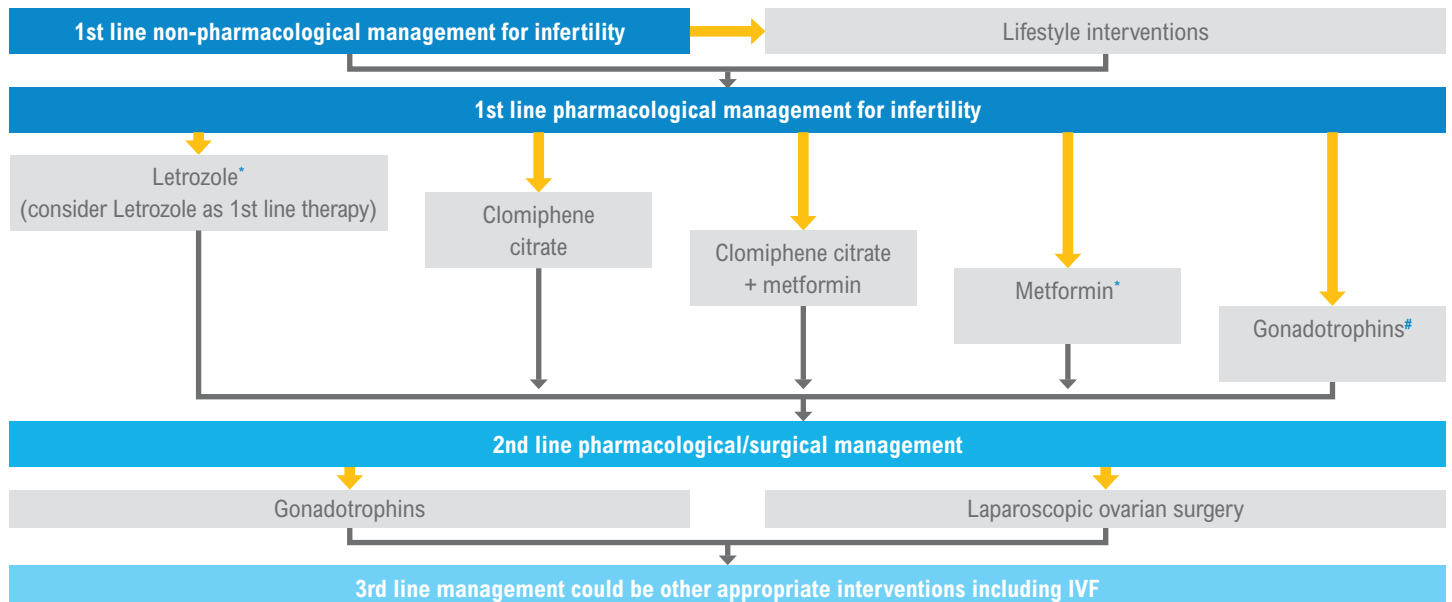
1st line non-pharmacological management for infertility

Lifestyle interventions

1st line pharmacological management for infertility

Letrozole* (consider Letrozole as 1st line therapy)

Clomiphene citrate

Clomiphene citrate + metformin

Metformin*

Gonadotrophins#

2nd line pharmacological/surgical management

Gonadotrophins

Laparoscopic ovarian surgery

3rd line management could be other appropriate interventions including IVF